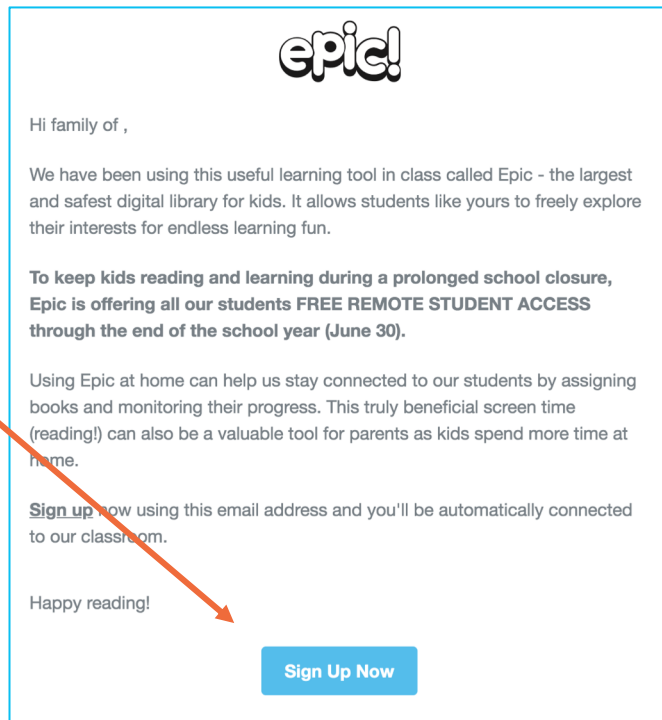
epic!

Hi family of ,

We have been using this useful learning tool in class called Epic - the largest and safest digital library for kids. It allows students like yours to freely explore their interests for endless learning fun.

**To keep kids reading and learning during a prolonged school closure, Epic is offering all our students FREE REMOTE STUDENT ACCESS through the end of the school year (June 30).**

Using Epic at home can help us stay connected to our students by assigning books and monitoring their progress. This truly beneficial screen time (reading!) can also be a valuable tool for parents as kids spend more time at home.

Sign up now using this email address and you'll be automatically connected to our classroom.

Happy reading!

Sign Up Now